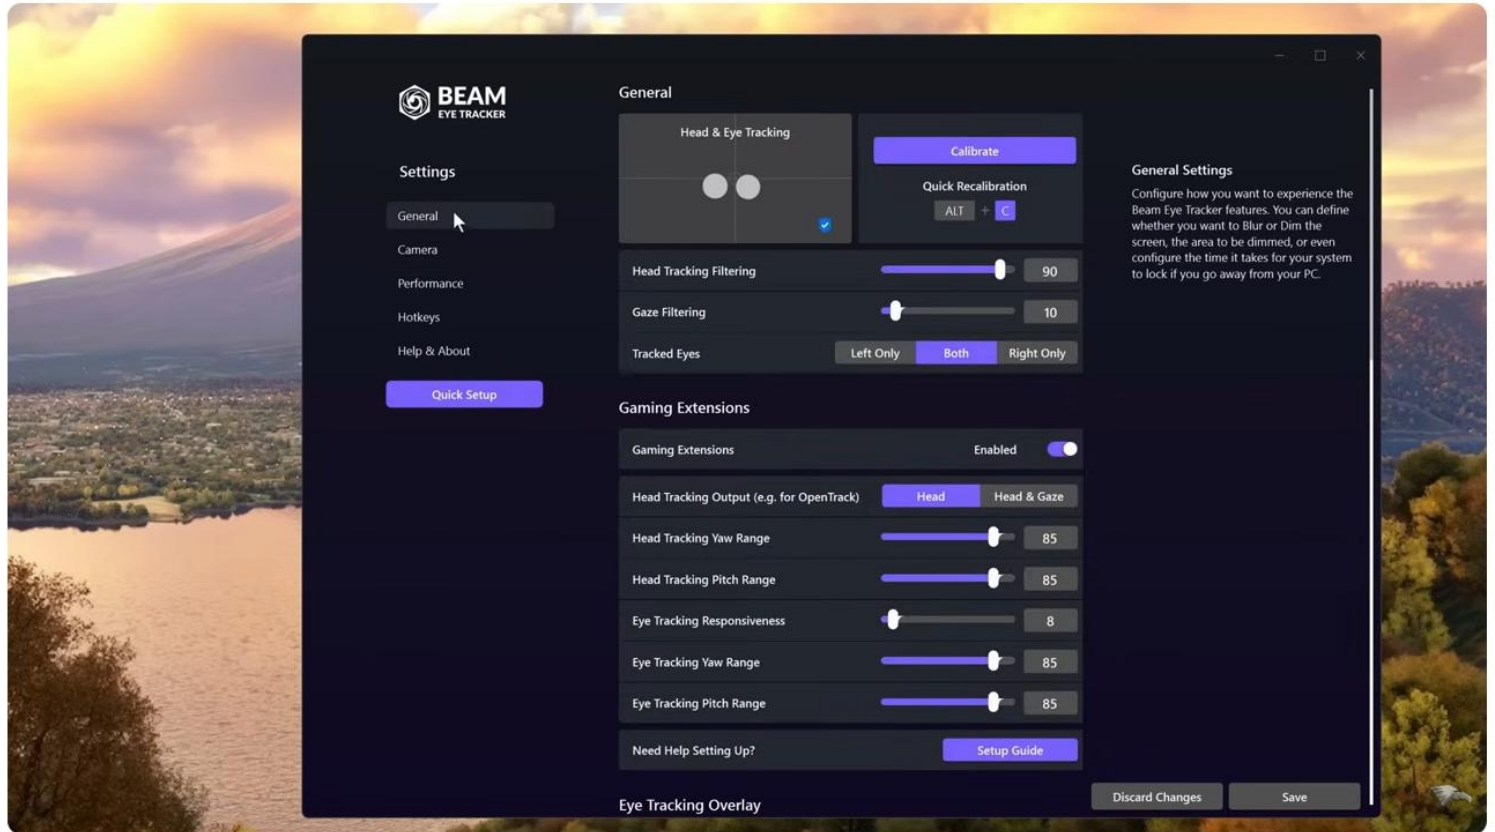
BEAM
EYE TRACKER

Settings

General
Camera
Performance
Hotkeys
Help & About

Quick Setup

General

Head & Eye Tracking

Calibrate

Quick Recalibration
ALT + C

Head Tracking Filtering 90
Gaze Filtering 10
Tracked Eyes Left Only Both Right Only

Gaming Extensions

Gaming Extensions Enabled

Head Tracking Output (e.g. for OpenTrack) Head Head & Gaze
Head Tracking Yaw Range 85
Head Tracking Pitch Range 85
Eye Tracking Responsiveness 8
Eye Tracking Yaw Range 85
Eye Tracking Pitch Range 85

Need Help Setting Up? Setup Guide

Eye Tracking Overlay

General Settings

Configure how you want to experience the Beam Eye Tracker features. You can define whether you want to Blur or Dim the screen, the area to be dimmed, or even configure the time it takes for your system to lock if you go away from your PC.

Discard Changes
Save